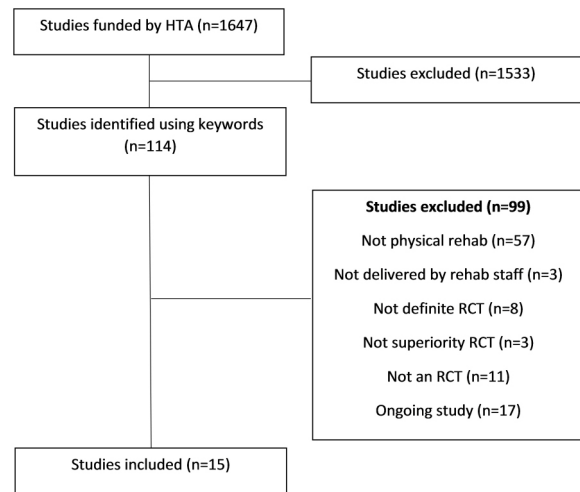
Studies funded by HTA (n=1647)

Studies excluded (n=1533)

Studies identified using keywords (n=114)

**Studies excluded (n=99)**

Not physical rehab (n=57)

Not delivered by rehab staff (n=3)

Not definite RCT (n=8)

Not superiority RCT (n=3)

Not an RCT (n=11)

Ongoing study (n=17)

Studies included (n=15)